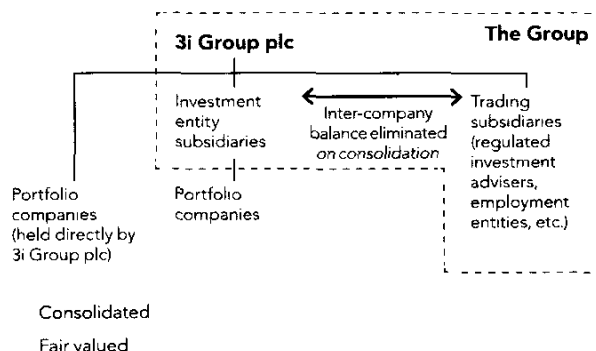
3i Group plc

The Group

Investment entity subsidiaries

Inter-company balance eliminated *on consolidation*

Trading subsidiaries (regulated investment advisers, employment entities, etc.)

Portfolio companies (held directly by 3i Group plc)

Portfolio companies

Consolidated

Fair valued